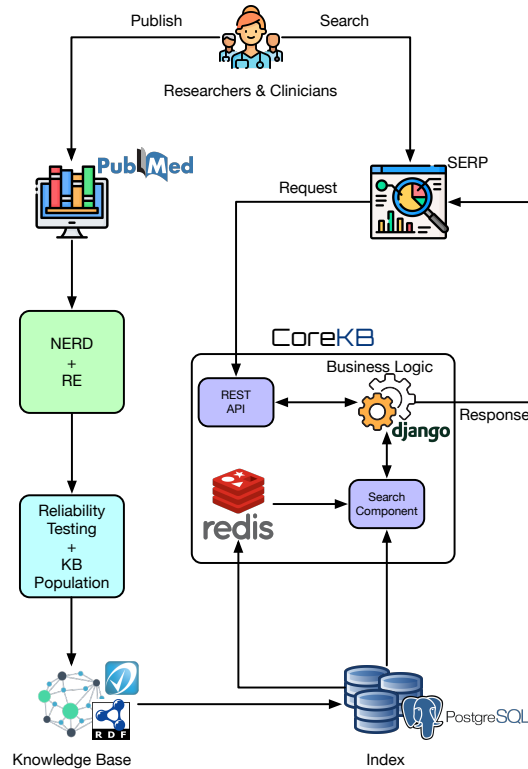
Publish
Search
Researchers & Clinicians
PubMed
SERP
Request
NERD
+
RE
CoreKB
Business Logic
REST API
Response
django
redis
Search Component
Reliability Testing
+
KB Population
RDF
PostgreSQL
Knowledge Base
Index